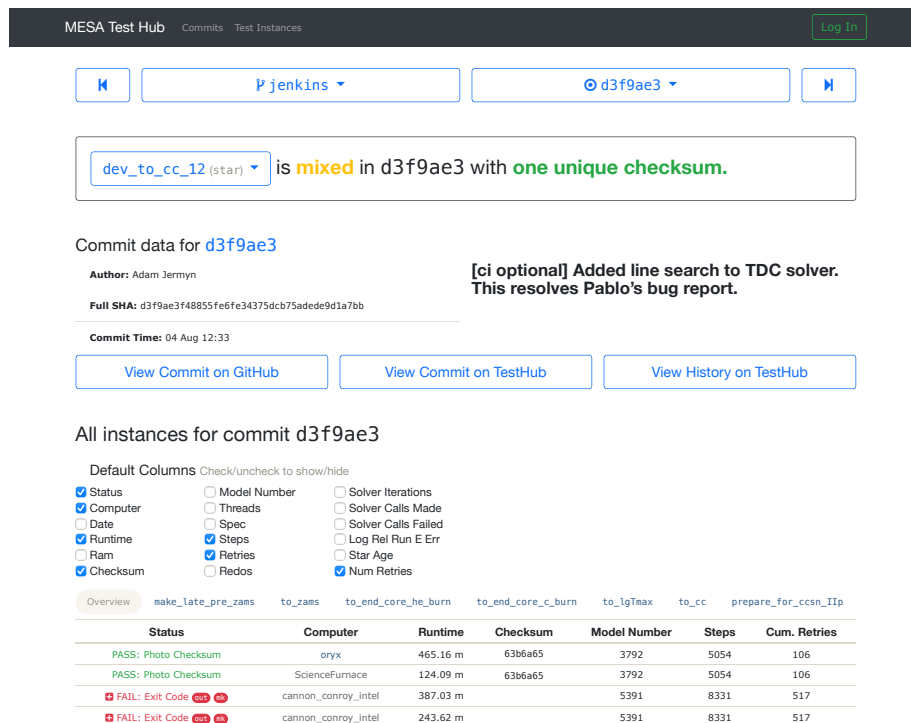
MESA Test Hub Commits Test Instances Log In

jenkins

d3f9ae3

dev_to_cc_12 (star) is mixed in d3f9ae3 with one unique checksum.

Commit data for d3f9ae3

Author: Adam Jermyn

Full SHA: d3f9ae3f48855fe6fe34375dcb75adede9d1a7bb

Commit Time: 04 Aug 12:33

[ci optional] Added line search to TDC solver. This resolves Pablo's bug report.

View Commit on GitHub View Commit on TestHub View History on TestHub

All instances for commit d3f9ae3

Default Columns Check/uncheck to show/hide

Status
Computer
Date
Runtime
Ram
Checksum
Model Number
Threads
Spec
Steps
Retries
Redos
Solver Iterations
Solver Calls Made
Solver Calls Failed
Log Rel Run E Err
Star Age
Num Retries

Overview make_late_pre_zams to_zams to_end_core_he_burn to_end_core_c_burn to_lgTmax to_cc prepare_for_ccsn_IIp

| Status | Computer | Runtime | Checksum | Model Number | Steps | Cum. Retries |
|---|---|---|---|---|---|---|
| PASS: Photo Checksum | oryx | 465.16 m | 63b6a65 | 3792 | 5054 | 106 |
| PASS: Photo Checksum | ScienceFurnace | 124.09 m | 63b6a65 | 3792 | 5054 | 106 |
| FAIL: Exit Code out mk | cannon_conroy_intel | 387.03 m | | 5391 | 8331 | 517 |
| FAIL: Exit Code out mk | cannon_conroy_intel | 243.62 m | | 5391 | 8331 | 517 |